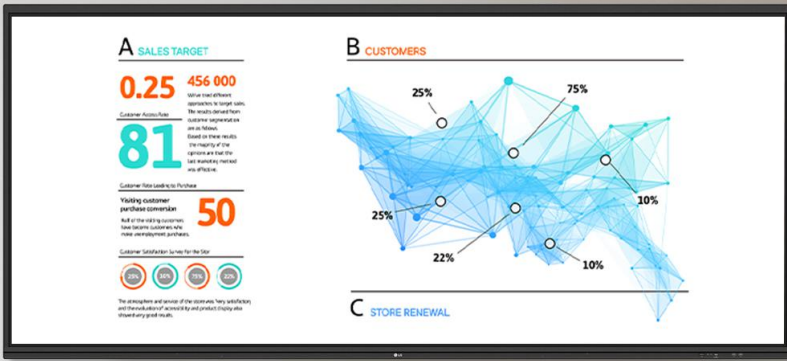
A SALES TARGET

0.25 456 000

We've tried different approaches to target sales. The results derived from customer segmentation are as follows. Based on these results, the majority of the opinions are that the last marketing method was effective.

Customer Access Rate

81

Customer Rate Leading to Purchase

Visiting customer purchase conversion

50

Half of the visiting customers have become customers who make an employment purchases.

Customer Satisfaction Survey for the Store

25% 36% 75% 32%

The atmosphere and service of the store was "very satisfaction" and the evaluation of accessibility and product display also showed very good results.

B CUSTOMERS

25%
75%
25%
10%
22%
10%

C STORE RENEWAL